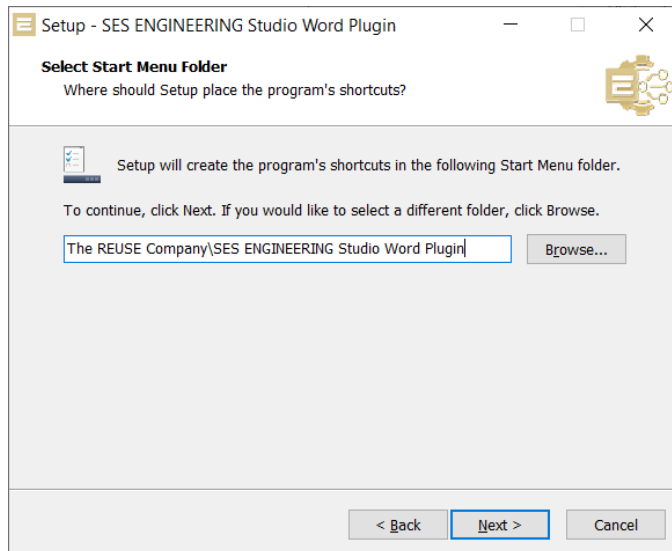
Setup - SES ENGINEERING Studio Word Plugin

Select Start Menu Folder
Where should Setup place the program's shortcuts?

Setup will create the program's shortcuts in the following Start Menu folder.

To continue, click Next. If you would like to select a different folder, click Browse.

The REUSE Company\SES ENGINEERING Studio Word Plugin

Browse...

< Back

Next >

Cancel